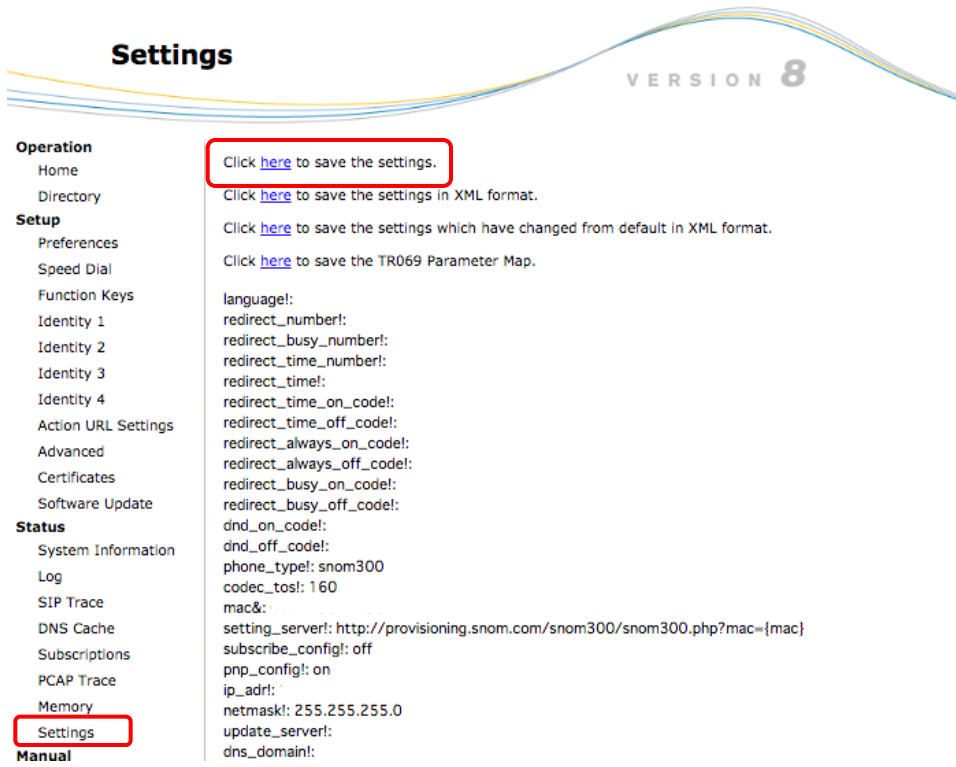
Settings

VERSION 8

Operation
Home
Directory
Setup
Preferences
Speed Dial
Function Keys
Identity 1
Identity 2
Identity 3
Identity 4
Action URL Settings
Advanced
Certificates
Software Update
Status
System Information
Log
SIP Trace
DNS Cache
Subscriptions
PCAP Trace
Memory
Settings
Manual

Click here to save the settings.

Click here to save the settings in XML format.

Click here to save the settings which have changed from default in XML format.

Click here to save the TR069 Parameter Map.

language!:
redirect_number!:
redirect_busy_number!:
redirect_time_number!:
redirect_time!:
redirect_time_on_code!:
redirect_time_off_code!:
redirect_always_on_code!:
redirect_always_off_code!:
redirect_busy_on_code!:
redirect_busy_off_code!:
dnd_on_code!:
dnd_off_code!:
phone_type!: snom300
codec_tos!: 160
mac&: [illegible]
setting_server!: http://provisioning.snom.com/snom300/snom300.php?mac={mac}
subscribe_config!: off
pnp_config!: on
ip_adr!: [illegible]
netmask!: 255.255.255.0
update_server!:
dns_domain!: